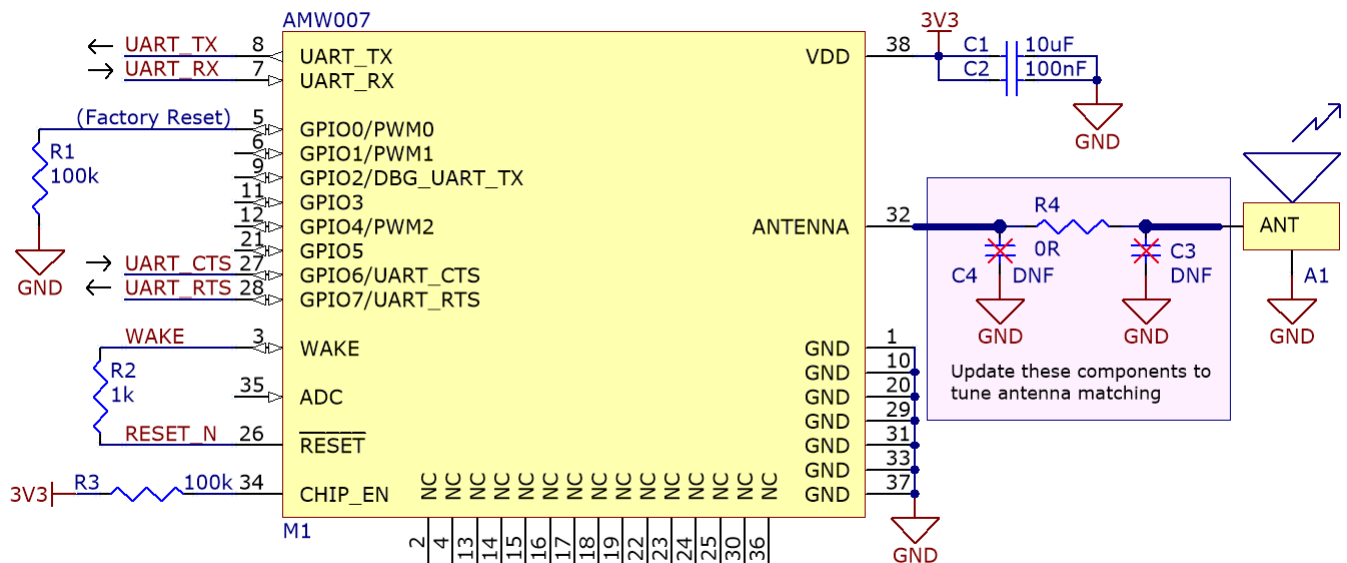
AMW007

UART_TX 8 UART_TX
UART_RX 7 UART_RX
(Factory Reset) 5 GPIO0/PWM0
6 GPIO1/PWM1
9 GPIO2/DBG_UART_TX
11 GPIO3
12 GPIO4/PWM2
21 GPIO5
UART_CTS 27 GPIO6/UART_CTS
UART_RTS 28 GPIO7/UART_RTS
WAKE 3 WAKE
35 ADC
RESET_N 26 $\overline{\text{RESET}}$
3V3 R3 100k 34 CHIP_EN

R1
100k
GND

R2
1k

M1

NC NC NC NC NC NC NC NC NC NC NC NC NC NC NC
2 4 13 14 15 16 17 18 19 22 23 24 25 30 36

VDD 38
3V3
C1 10uF
C2 100nF
GND

ANTENNA 32
R4
0R
C4 DNF
C3 DNF
GND
GND
Update these components to tune antenna matching

ANT
A1
GND

GND 1
GND 10
GND 20
GND 29
GND 31
GND 33
GND 37
GND